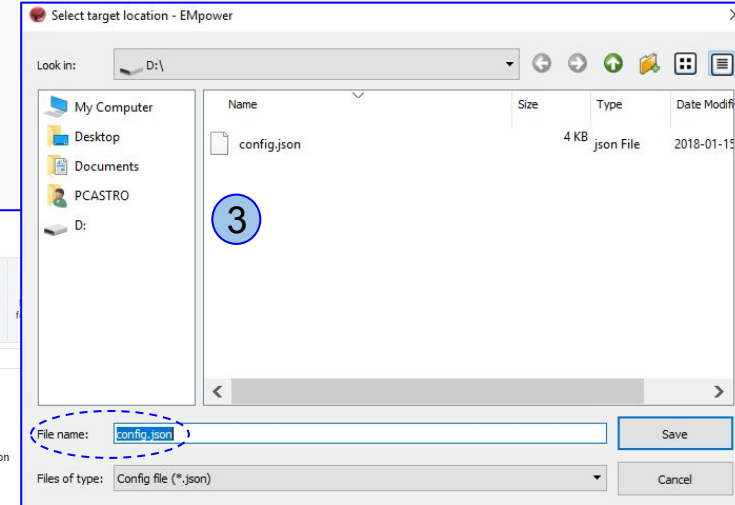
Select target location - EMpower

Look in: D:\

My Computer
Desktop
Documents
PCASTRO
D:

| Name | Size | Type | Date Modifi |
|---|---|---|---|
| config.json | 4 KB | json File | 2018-01-15 |

3

File name: config.json
Save

Files of type: Config file (*.json)
Cancel